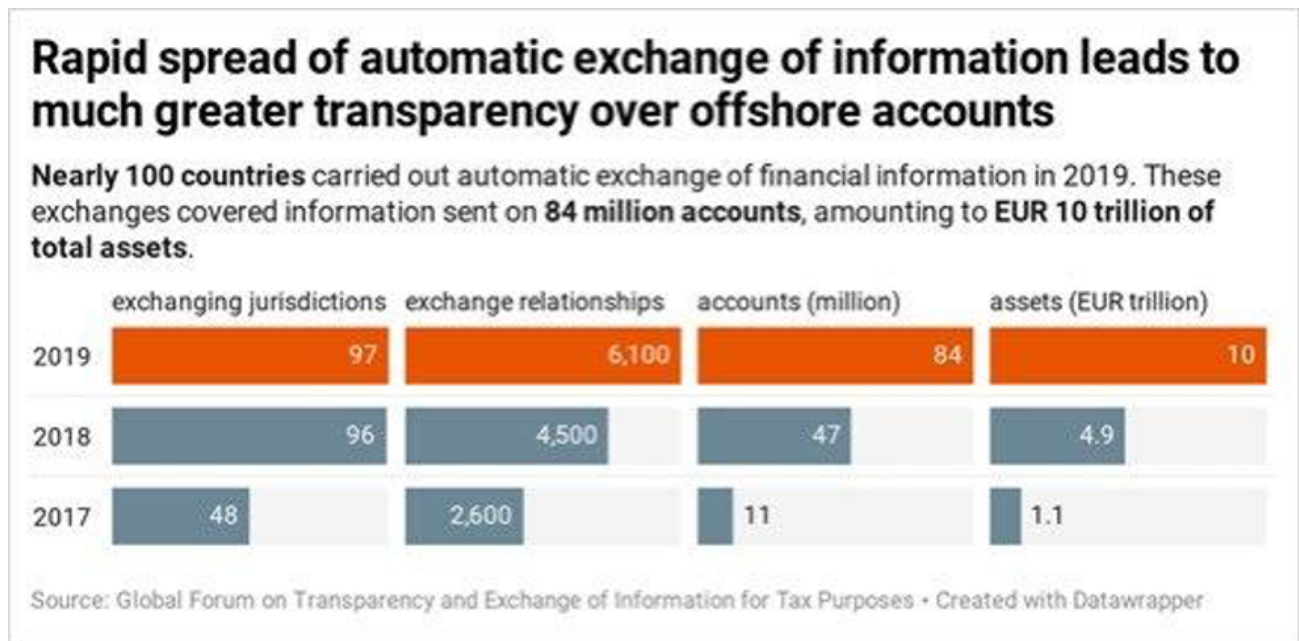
Rapid spread of automatic exchange of information leads to much greater transparency over offshore accounts

**Nearly 100 countries** carried out automatic exchange of financial information in 2019. These exchanges covered information sent on **84 million accounts**, amounting to **EUR 10 trillion of total assets**.

| | exchanging jurisdictions | exchange relationships | accounts (million) | assets (EUR trillion) |
|---|---|---|---|---|
| 2019 | 97 | 6,100 | 84 | 10 |
| 2018 | 96 | 4,500 | 47 | 4.9 |
| 2017 | 48 | 2,600 | 11 | 1.1 |

Source: Global Forum on Transparency and Exchange of Information for Tax Purposes • Created with Datawrapper